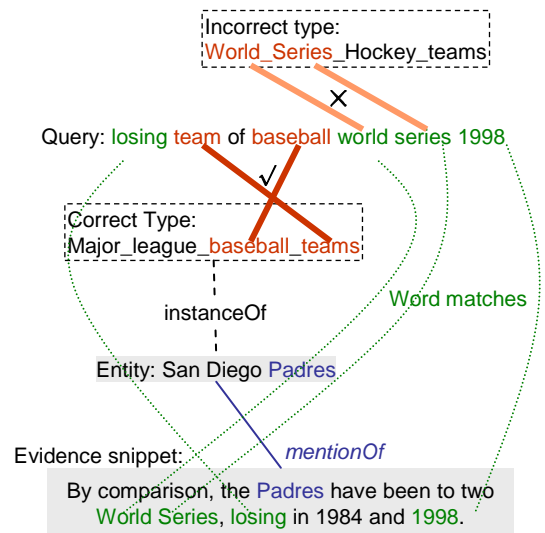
Incorrect type:
World_Series_Hockey_teams

×

Query: losing team of baseball world series 1998

✓

Correct Type:
Major_league_baseball_teams

Word matches

instanceOf

Entity: San Diego Padres

mentionOf

Evidence snippet:

By comparison, the Padres have been to two World Series, losing in 1984 and 1998.